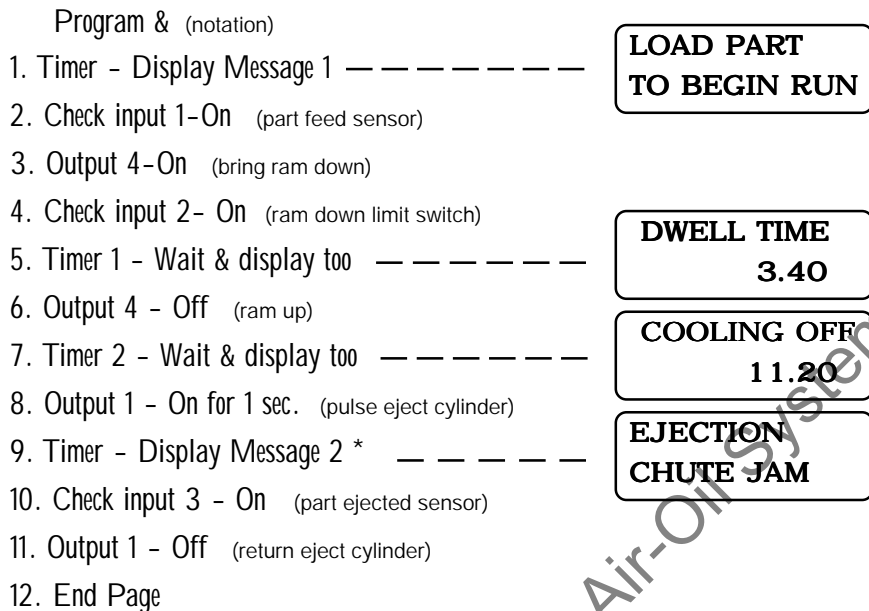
Program & (notation)

1. Timer - Display Message 1 ————————

LOAD PART
TO BEGIN RUN

2. Check input 1-On (part feed sensor)

3. Output 4-On (bring ram down)

4. Check input 2- On (ram down limit switch)

5. Timer 1 - Wait & display too ———————

DWELL TIME
3.40

6. Output 4 - Off (ram up)

7. Timer 2 - Wait & display too ———————

COOLING OFF
11.20

8. Output 1 - On for 1 sec. (pulse eject cylinder)

9. Timer - Display Message 2 * —————

EJECTION
CHUTE JAM

10. Check input 3 - On (part ejected sensor)

11. Output 1 - Off (return eject cylinder)

12. End Page

Air-Oil Systems